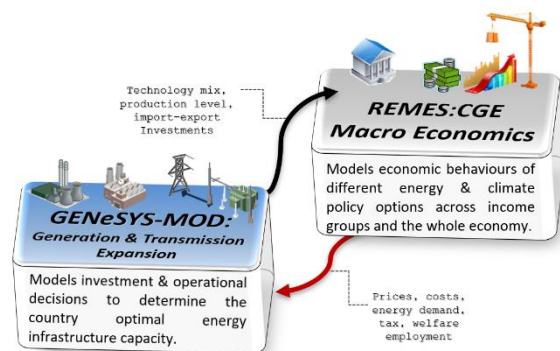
Technology mix, production level, import-export Investments

REMES:CGE
Macro Economics

Models economic behaviours of different energy & climate policy options across income groups and the whole economy.

GENeSYS-MOD:
Generation & Transmission Expansion

Models investment & operational decisions to determine the country optimal energy infrastructure capacity.

Prices, costs, energy demand, tax, welfare employment